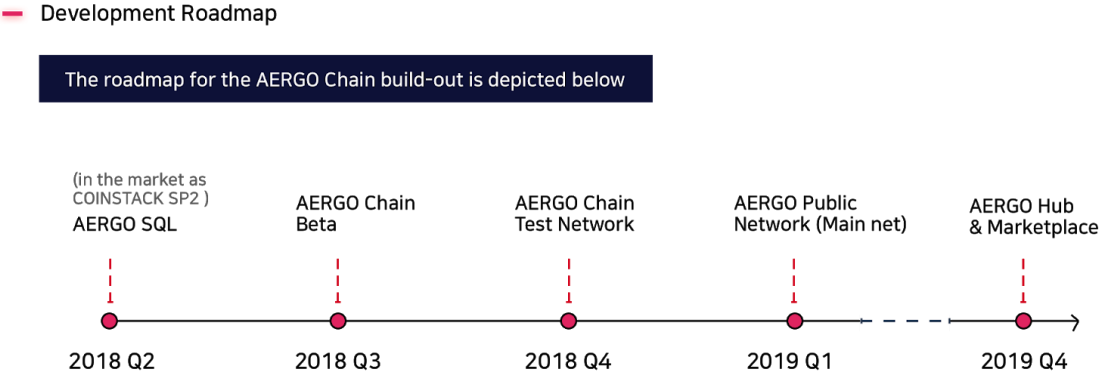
Development Roadmap

The roadmap for the AERGO Chain build-out is depicted below

(in the market as COINSTACK SP2 )
AERGO SQL

2018 Q2

AERGO Chain Beta

2018 Q3

AERGO Chain Test Network

2018 Q4

AERGO Public Network (Main net)

2019 Q1

AERGO Hub & Marketplace

2019 Q4